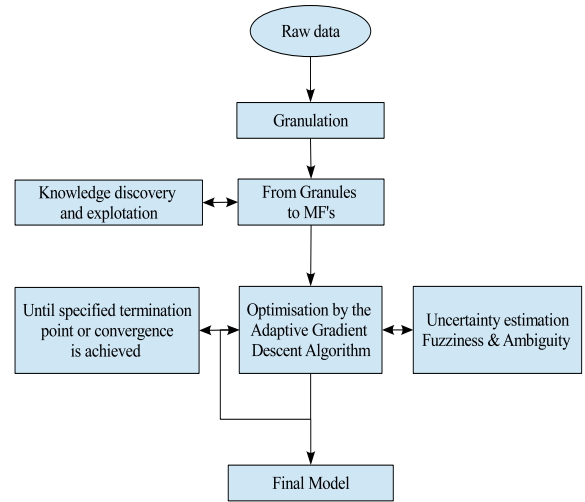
Raw data

Granulation

Knowledge discovery and explotation

From Granules to MF's

Until specified termination point or convergence is achieved

Optimisation by the Adaptive Gradient Descent Algorithm

Uncertainty estimation Fuzziness & Ambiguity

Final Model